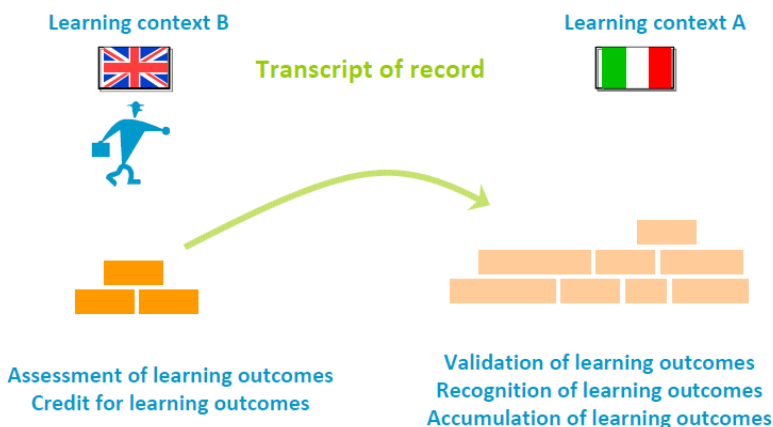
Learning context B

Transcript of record

Learning context A

Assessment of learning outcomes
Credit for learning outcomes

Validation of learning outcomes
Recognition of learning outcomes
Accumulation of learning outcomes